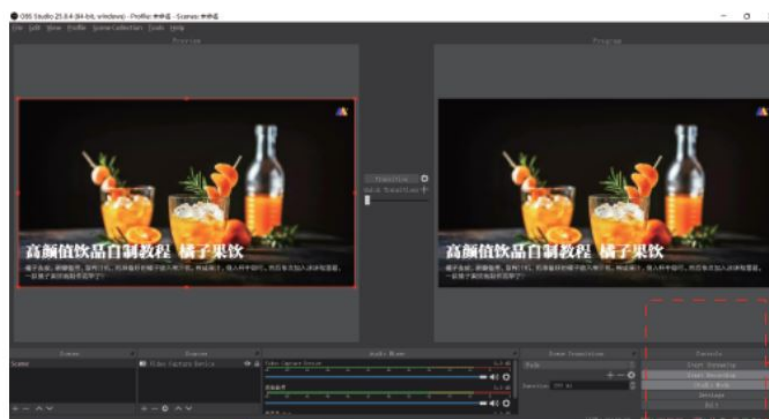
OBS Studio 25.0.4 (64-bit, windows) - Profile: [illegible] - Scenes: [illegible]

File Edit View Profile Scene Collection Tools Help

Preview

Program

高颜值饮品自制教程 橘子果饮

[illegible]

Transition

Quick Transitions

高颜值饮品自制教程 橘子果饮

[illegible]

Scenes

Scene

Sources

Video Capture Device

Audio Mixer

Video Capture Device

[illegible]

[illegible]

Scene Transitions

Fade

Duration 300 ms

Controls

Start Streaming

Start Recording

Studio Mode

Settings

Exit